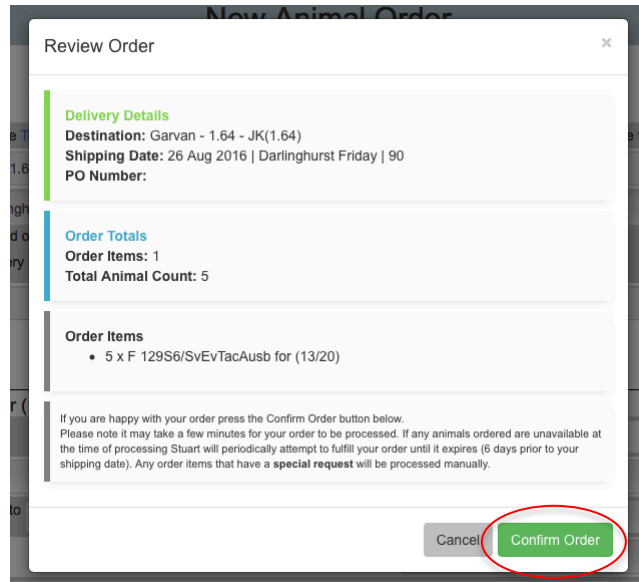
New Animal Order

Review Order ×

Delivery Details
Destination: Garvan - 1.64 - JK(1.64)
Shipping Date: 26 Aug 2016 | Darlinghurst Friday | 90
PO Number:

Order Totals
Order Items: 1
Total Animal Count: 5

Order Items
• 5 x F 129S6/SvEvTacAusb for (13/20)

If you are happy with your order press the Confirm Order button below.
Please note it may take a few minutes for your order to be processed. If any animals ordered are unavailable at the time of processing Stuart will periodically attempt to fulfill your order until it expires (6 days prior to your shipping date). Any order items that have a **special request** will be processed manually.

Cancel Confirm Order